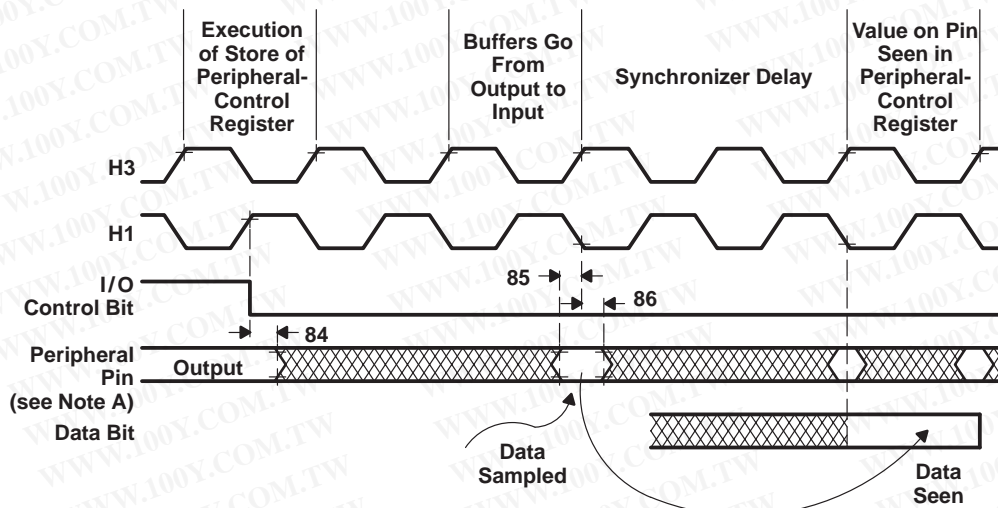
Execution of Store of Peripheral-Control Register

Buffers Go From Output to Input

Synchronizer Delay

Value on Pin Seen in Peripheral-Control Register

H3

H1

I/O Control Bit

85

86

84

Peripheral Pin (see Note A)

Output

Data Bit

Data Sampled

Data Seen

WWW.100Y.COM.TW